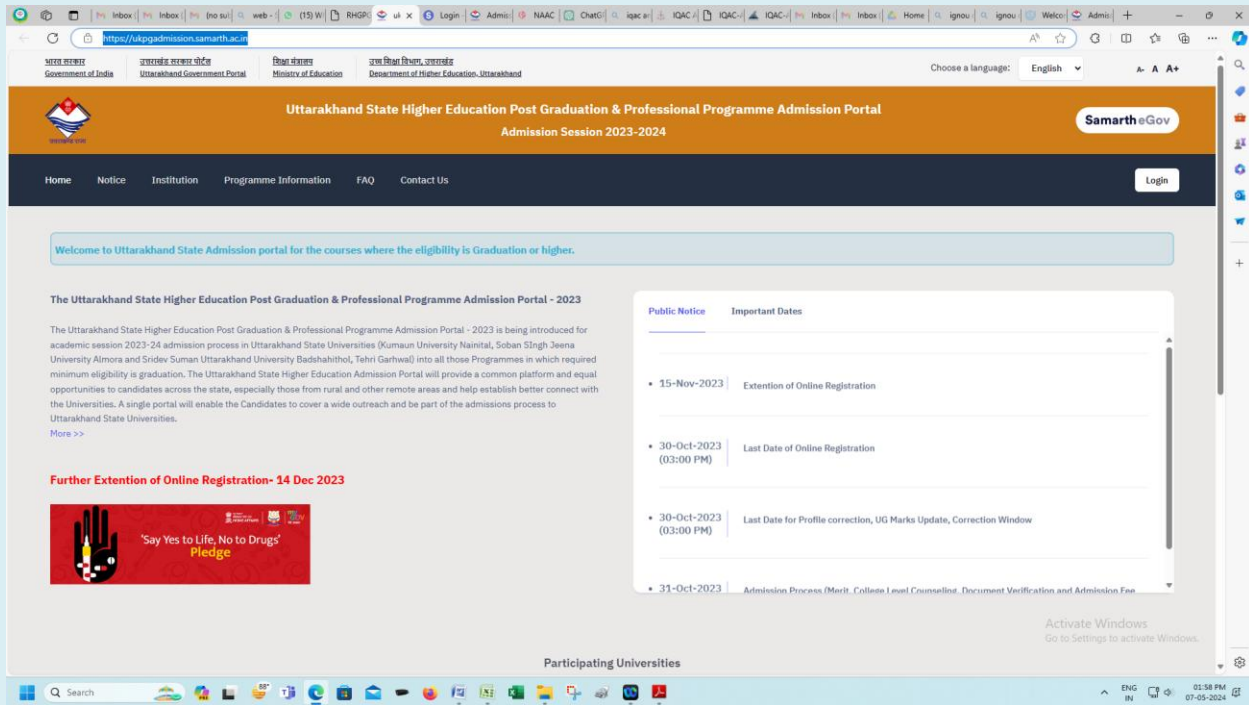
Inbox | Inbox | (no sub | web | (15) W | RHGPG | uk | Login | Admis | NAAC | ChatGP | iqac | IQAC | IQAC | IQAC | Inbox | Inbox | Home | ignou | ignou | Welco | Admis

https://ukpgadmission.samarth.ac.in

भारत सरकार
Government of India

उत्तराखंड सरकार पोर्टल
Uttarakhand Government Portal

शिक्षा मंत्रालय
Ministry of Education

उच्च शिक्षा विभाग, उत्तराखंड
Department of Higher Education, Uttarakhand

Choose a language: English

A- A A+

Uttarakhand State Higher Education Post Graduation & Professional Programme Admission Portal
Admission Session 2023-2024

Samarth eGov

Home Notice Institution Programme Information FAQ Contact Us

Login

Welcome to Uttarakhand State Admission portal for the courses where the eligibility is Graduation or higher.

The Uttarakhand State Higher Education Post Graduation & Professional Programme Admission Portal - 2023

The Uttarakhand State Higher Education Post Graduation & Professional Programme Admission Portal - 2023 is being introduced for academic session 2023-24 admission process in Uttarakhand State Universities (Kumaun University Nainital, Soban SIngh Jeena University Almora and Sridev Suman Uttarakhand University Badshahithol, Tehri Garhwal) into all those Programmes in which required minimum eligibility is graduation. The Uttarakhand State Higher Education Admission Portal will provide a common platform and equal opportunities to candidates across the state, especially those from rural and other remote areas and help establish better connect with the Universities. A single portal will enable the Candidates to cover a wide outreach and be part of the admissions process to Uttarakhand State Universities.
More >>

Further Extention of Online Registration- 14 Dec 2023

'Say Yes to Life, No to Drugs'
Pledge

Public Notice Important Dates

• 15-Nov-2023 Extention of Online Registration

• 30-Oct-2023 (03:00 PM) Last Date of Online Registration

• 30-Oct-2023 (03:00 PM) Last Date for Profile correction, UG Marks Update, Correction Window

• 31-Oct-2023 Admission Process (Merit, College Level Counseling, Document Verification and Admission Fee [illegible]

Activate Windows
Go to Settings to activate Windows.

Participating Universities

Search

ENG IN 01:58 PM 07-05-2024